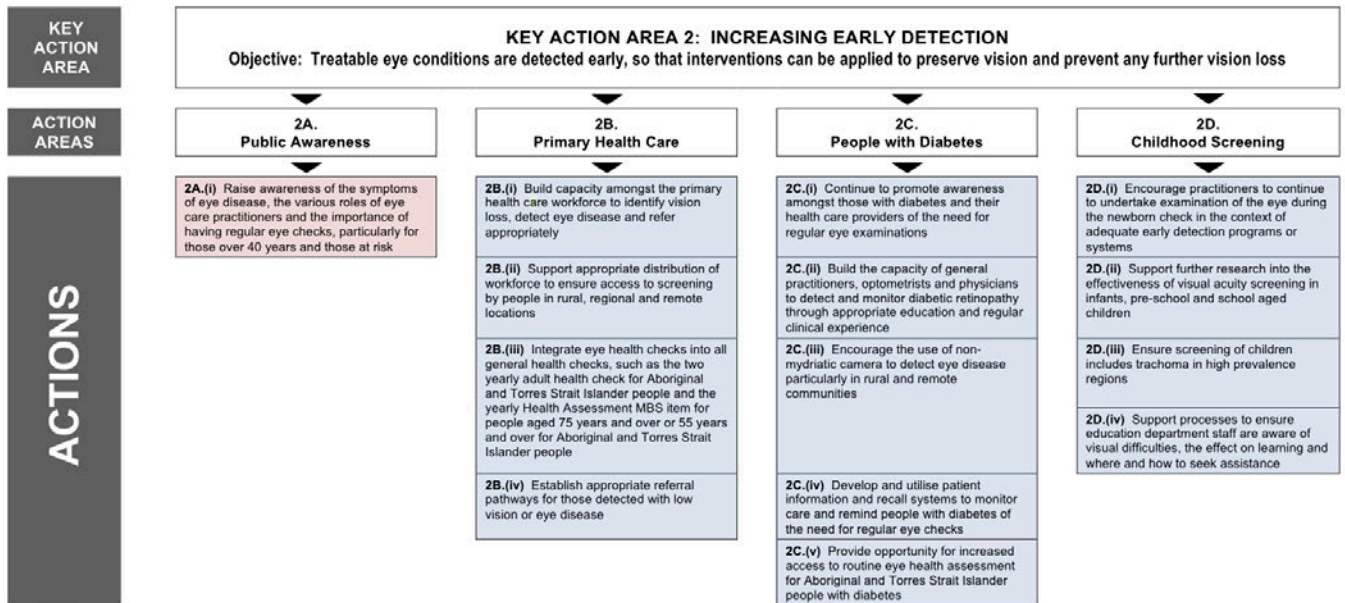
KEY ACTION AREA

KEY ACTION AREA 2: INCREASING EARLY DETECTION
Objective: Treatable eye conditions are detected early, so that interventions can be applied to preserve vision and prevent any further vision loss

ACTION AREAS

2A.
Public Awareness

2B.
Primary Health Care

2C.
People with Diabetes

2D.
Childhood Screening

ACTIONS

2A.(i) Raise awareness of the symptoms of eye disease, the various roles of eye care practitioners and the importance of having regular eye checks, particularly for those over 40 years and those at risk

2B.(i) Build capacity amongst the primary health care workforce to identify vision loss, detect eye disease and refer appropriately

2B.(ii) Support appropriate distribution of workforce to ensure access to screening by people in rural, regional and remote locations

2B.(iii) Integrate eye health checks into all general health checks, such as the two yearly adult health check for Aboriginal and Torres Strait Islander people and the yearly Health Assessment MBS item for people aged 75 years and over or 55 years and over for Aboriginal and Torres Strait Islander people

2B.(iv) Establish appropriate referral pathways for those detected with low vision or eye disease

2C.(i) Continue to promote awareness amongst those with diabetes and their health care providers of the need for regular eye examinations

2C.(ii) Build the capacity of general practitioners, optometrists and physicians to detect and monitor diabetic retinopathy through appropriate education and regular clinical experience

2C.(iii) Encourage the use of non-mydriatic camera to detect eye disease particularly in rural and remote communities

2C.(iv) Develop and utilise patient information and recall systems to monitor care and remind people with diabetes of the need for regular eye checks

2C.(v) Provide opportunity for increased access to routine eye health assessment for Aboriginal and Torres Strait Islander people with diabetes

2D.(i) Encourage practitioners to continue to undertake examination of the eye during the newborn check in the context of adequate early detection programs or systems

2D.(ii) Support further research into the effectiveness of visual acuity screening in infants, pre-school and school aged children

2D.(iii) Ensure screening of children includes trachoma in high prevalence regions

2D.(iv) Support processes to ensure education department staff are aware of visual difficulties, the effect on learning and where and how to seek assistance